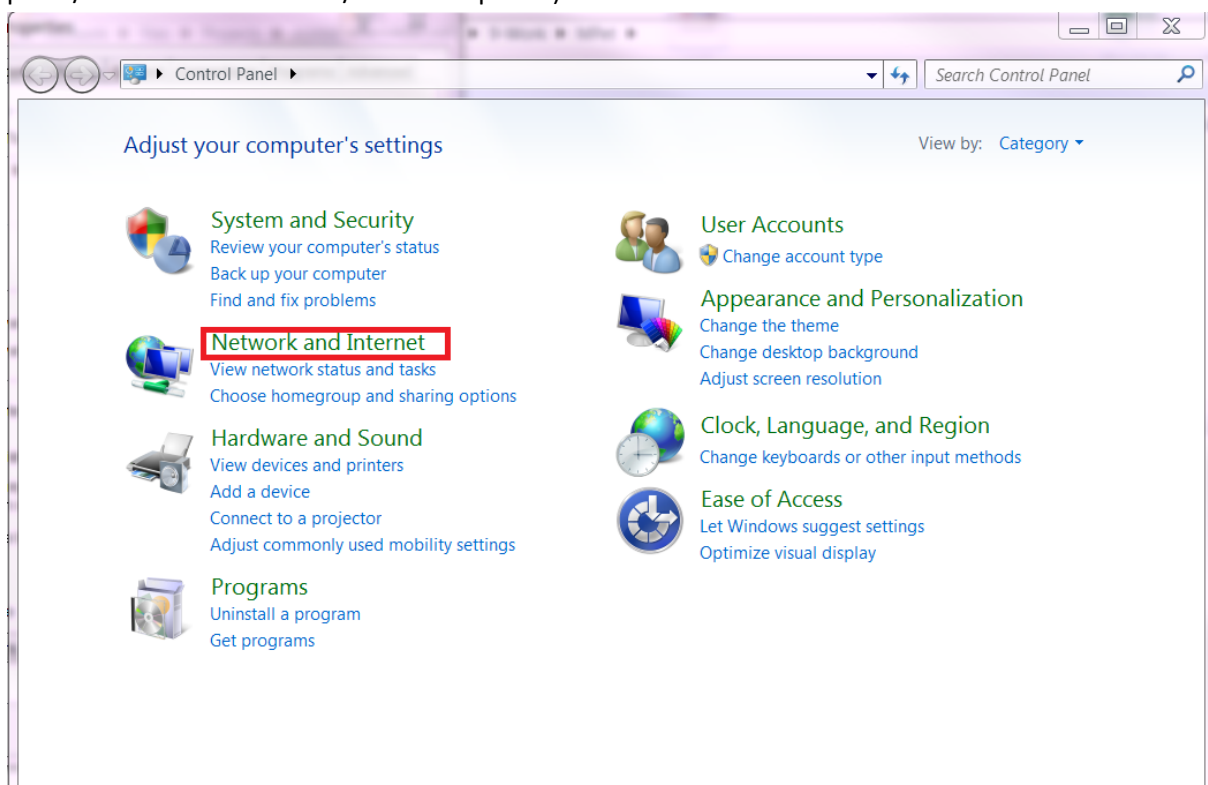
Control Panel

Search Control Panel

Adjust your computer's settings

View by: Category

System and Security
Review your computer's status
Back up your computer
Find and fix problems

Network and Internet
View network status and tasks
Choose homegroup and sharing options

Hardware and Sound
View devices and printers
Add a device
Connect to a projector
Adjust commonly used mobility settings

Programs
Uninstall a program
Get programs

User Accounts
Change account type

Appearance and Personalization
Change the theme
Change desktop background
Adjust screen resolution

Clock, Language, and Region
Change keyboards or other input methods

Ease of Access
Let Windows suggest settings
Optimize visual display